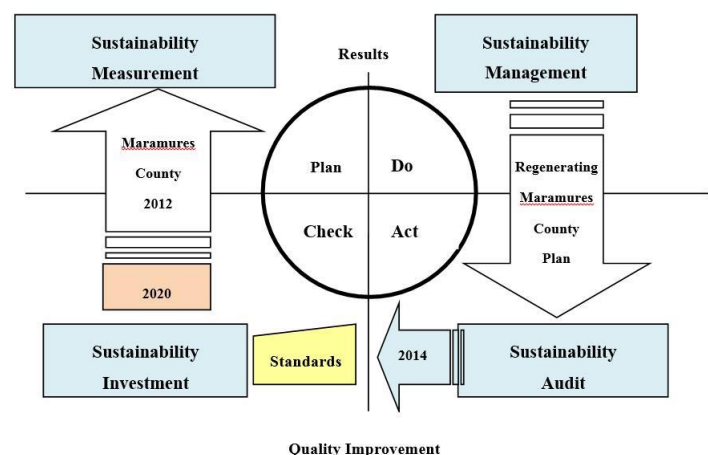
Sustainability Measurement

Results

Sustainability Management

Maramures County 2012

Plan

Do

Check

Act

Regenerating Maramures County Plan

2020

Sustainability Investment

Standards

2014

Sustainability Audit

Quality Improvement